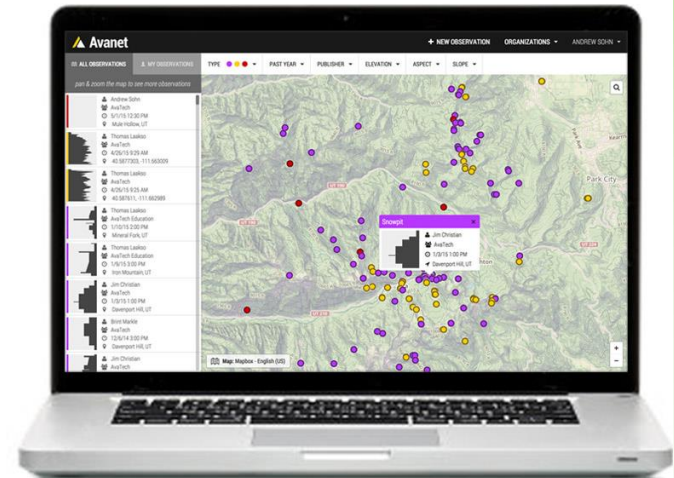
Avanet

+ NEW OBSERVATION ORGANIZATIONS ANDREW SOHN

ALL OBSERVATIONS MY OBSERVATIONS

TYPE PAST YEAR PUBLISHER ELEVATION ASPECT SLOPE

pan & zoom the map to see more observations

Andrew Sohn
AvaTech
5/1/15 12:30 PM
Mule Hollow, UT

Thomas Laakso
AvaTech
4/26/15 9:25 AM
40.587703, -111.663009

Thomas Laakso
AvaTech
4/26/15 9:25 AM
40.58761, -111.66298

Thomas Laakso
AvaTech Education
1/10/15 5:25 PM
Mineral Fork, UT

Thomas Laakso
AvaTech Education
1/9/15 5:00 PM
Iron Mountain, UT

Jim Christian
AvaTech
1/9/15 1:00 PM
Davenport Hill, UT

Brint Markle
AvaTech
12/6/14 3:00 PM
Davenport Hill, UT

Jim Christian
AvaTech

Snowpit
Jim Christian
AvaTech
1/9/15 1:00 PM
Davenport Hill, UT

Park City

Map: Mapbox - English (US)